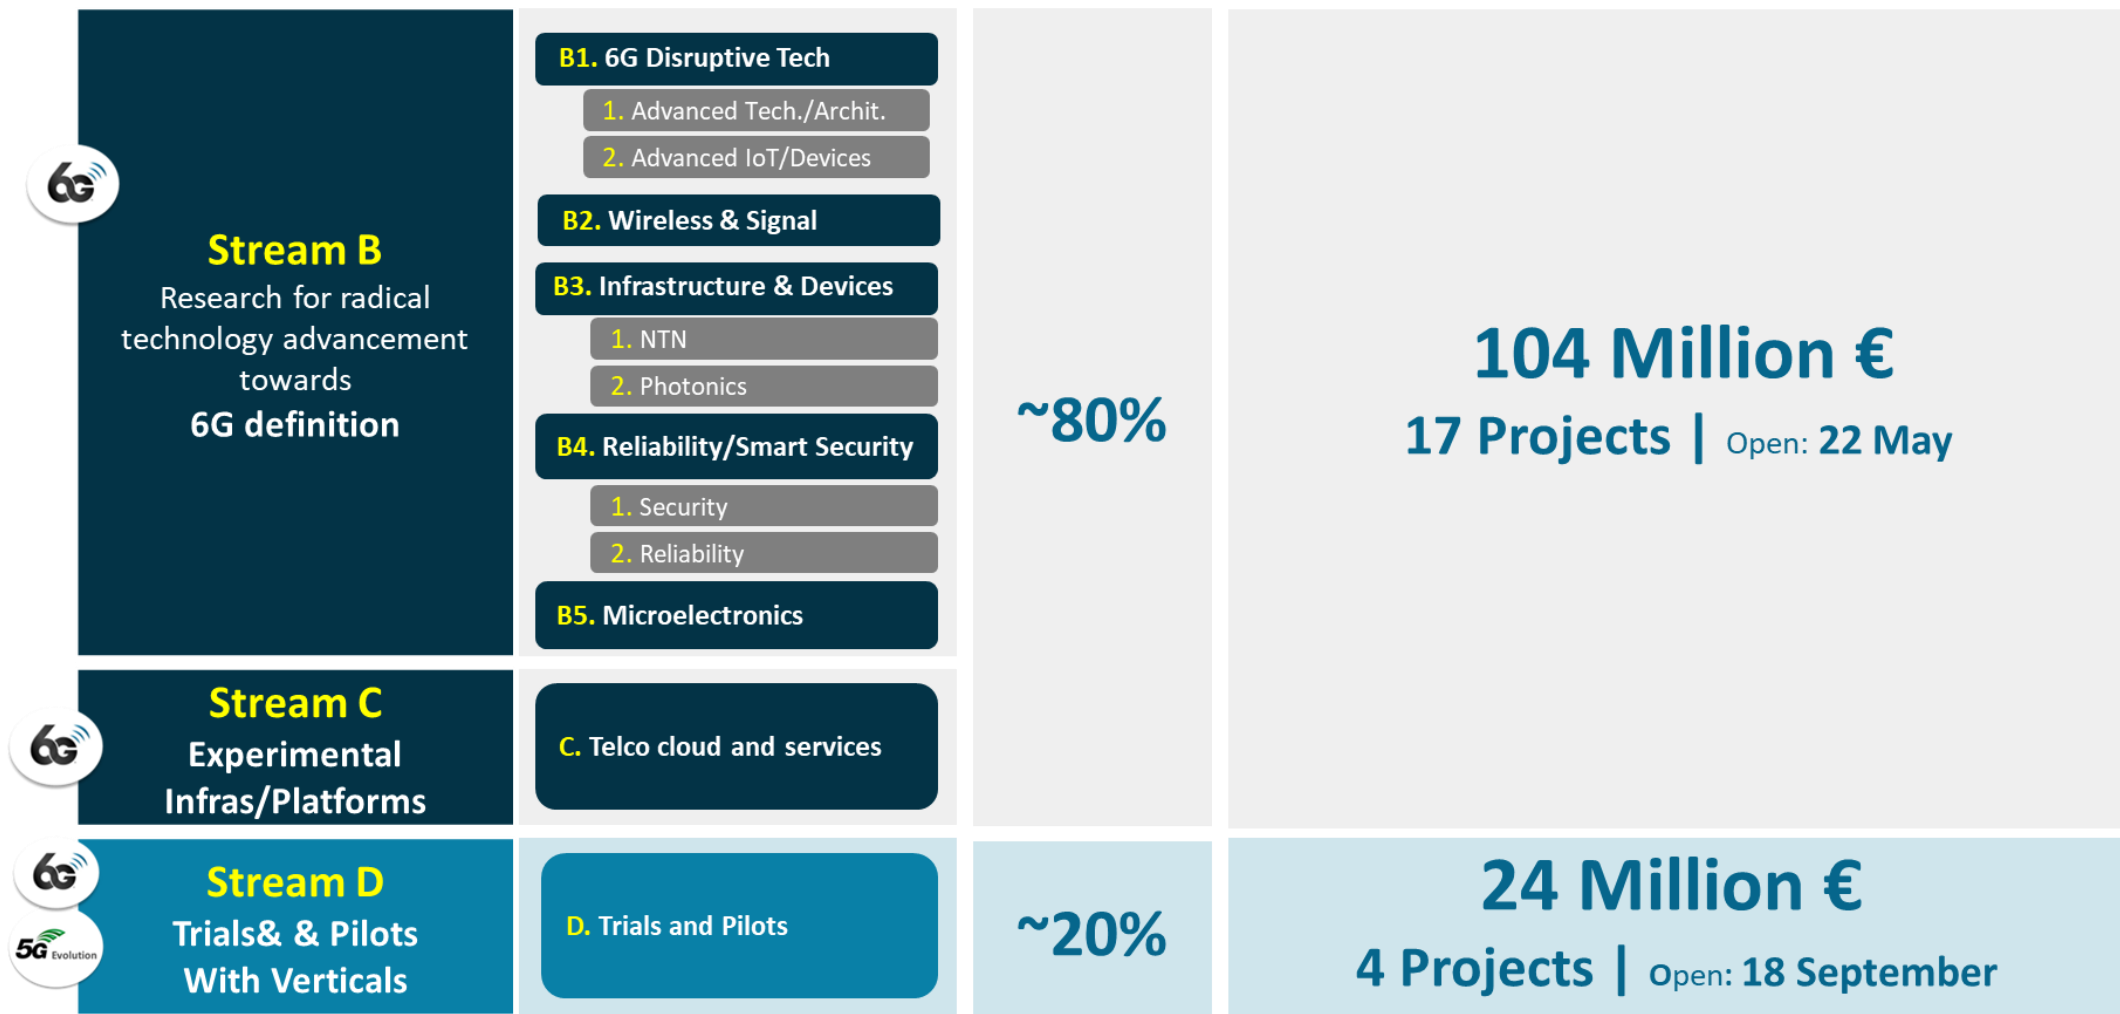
6G

Stream B
Research for radical technology advancement towards
6G definition

B1. 6G Disruptive Tech
1. Advanced Tech./Archit.
2. Advanced IoT/Devices
B2. Wireless & Signal
B3. Infrastructure & Devices
1. NTN
2. Photonics
B4. Reliability/Smart Security
1. Security
2. Reliability
B5. Microelectronics

6G

Stream C
Experimental Infras/Platforms

C. Telco cloud and services

~80%

104 Million €
17 Projects | Open: 22 May

6G
5G Evolution

Stream D
Trials& & Pilots With Verticals

D. Trials and Pilots

~20%

24 Million €
4 Projects | Open: 18 September